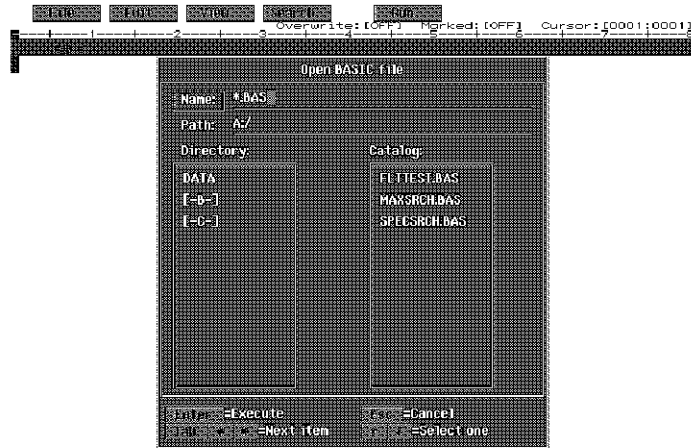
File Edit View Search Run
Overwrite: [OFF] Marked: [OFF] Cursor: [0001:0001]
1 2 3 4 5 6 7

Open BASIC file

Name: *.BAS

Path: A:/

Directory:

DATA
[-B-]
[-C-]

Catalog:

FLTTEST.BAS
MAXSRCH.BAS
SPECSRCH.BAS

Enter =Execute
Esc =Cancel
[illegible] =Next item
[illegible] =Select one